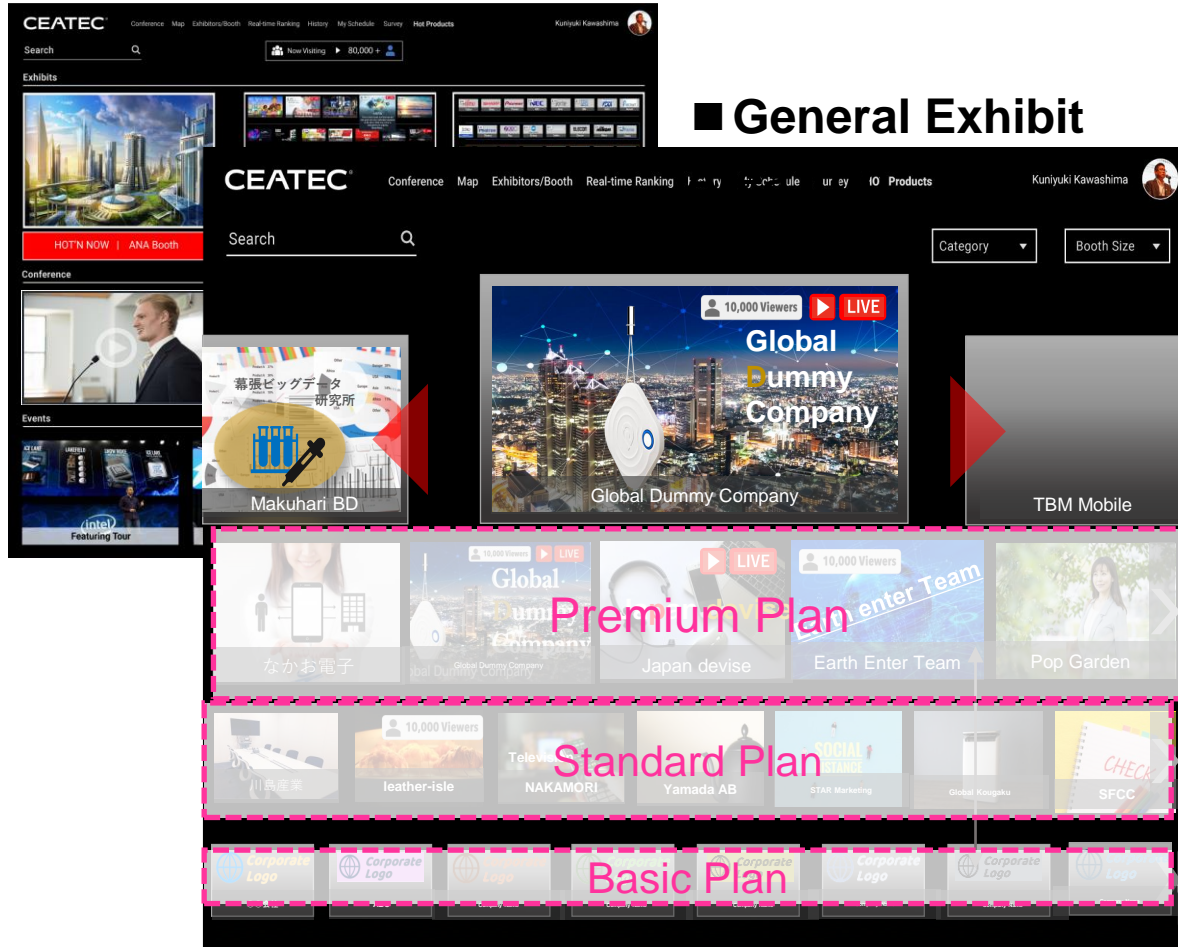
CEATEC Conference Map Exhibitors/Booth Real-time Ranking History My Schedule Survey Hot Products Kuniyuki Kawashima

Search

Now Visiting ▶ 80,000+

Exhibits

HOT'N NOW | ANA Booth

Conference

Events

Featuring Tour

■ General Exhibit

CEATEC Conference Map Exhibitors/Booth Real-time Ranking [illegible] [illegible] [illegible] Products Kuniyuki Kawashima

Search

Category ▼ Booth Size ▼

10,000 Viewers LIVE

Global Dummy Company

幕張ビッグデータ研究所

Makuhari BD

Global Dummy Company

TBM Mobile

10,000 Viewers LIVE

LIVE

10,000 Viewers

Earth Enter Team

Premium Plan

なかお電子

Global Dummy Company

Japan devise

Earth Enter Team

Pop Garden

10,000 Viewers

Standard Plan

川島産業

leather-isle

NAKAMORI

Yamada AB

STAR Marketing

Global Kougaku

SFCC

Corporate Logo

Corporate Logo

Corporate Logo

Corporate Logo

Corporate Logo

Corporate Logo

Basic Plan